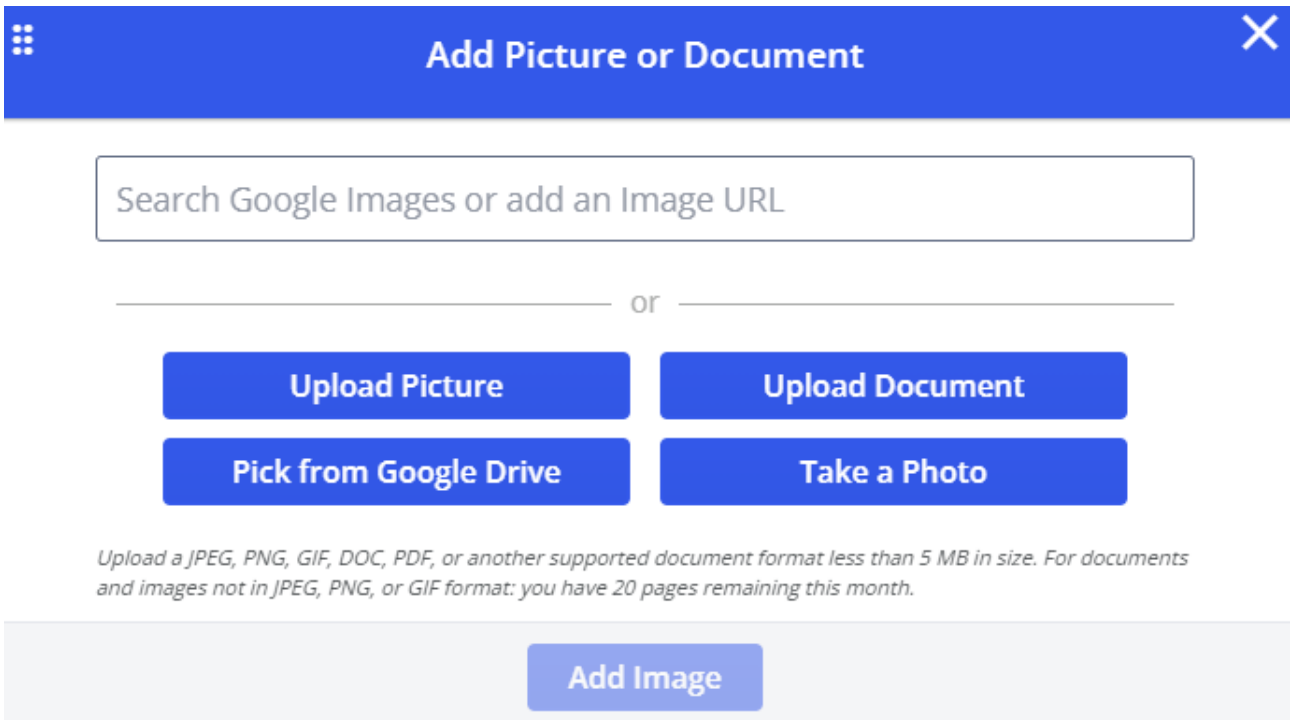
Add Picture or Document

Search Google Images or add an Image URL

or

Upload Picture

Upload Document

Pick from Google Drive

Take a Photo

Upload a JPEG, PNG, GIF, DOC, PDF, or another supported document format less than 5 MB in size. For documents and images not in JPEG, PNG, or GIF format: you have 20 pages remaining this month.

Add Image